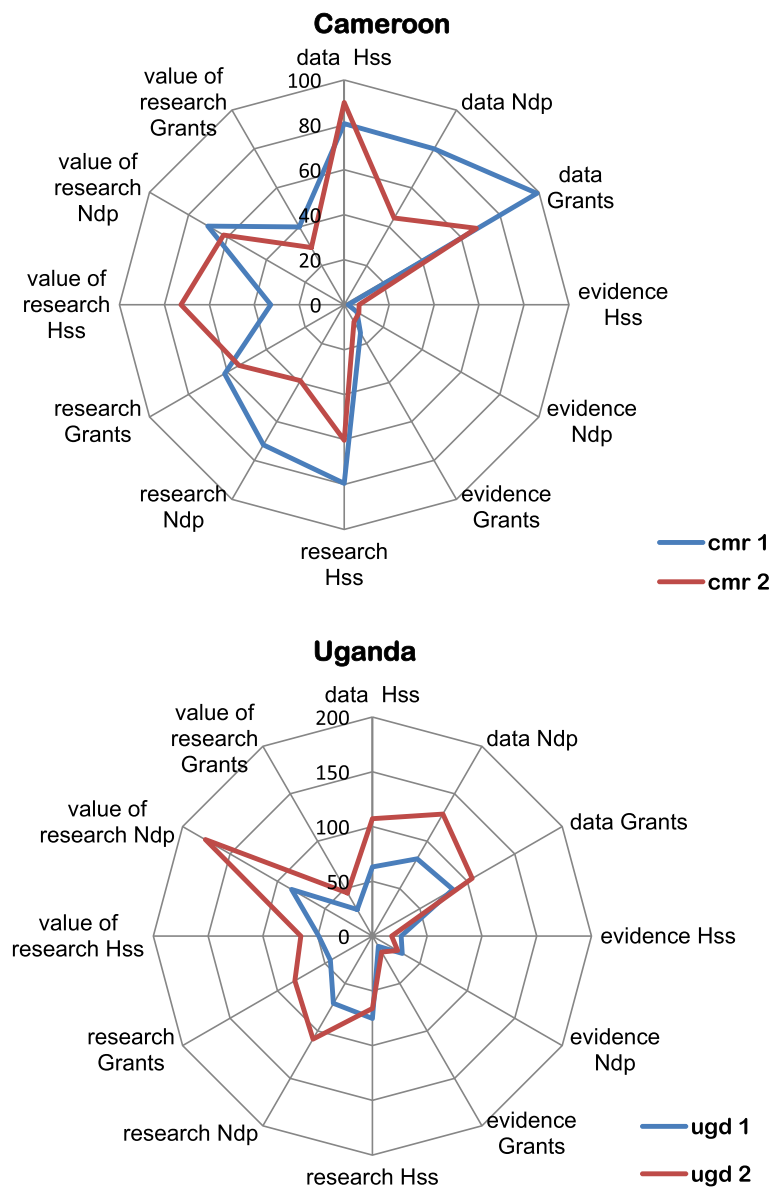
Cameroon

data Hss
100
80
60
40
20
0
data Ndp
data Grants
evidence Hss
evidence Ndp
evidence Grants
research Hss
research Ndp
research Grants
value of research Hss
value of research Ndp
value of research Grants

cmr 1
cmr 2

Uganda

data Hss
200
150
100
50
0
data Ndp
data Grants
evidence Hss
evidence Ndp
evidence Grants
research Hss
research Ndp
research Grants
value of research Hss
value of research Ndp
value of research Grants

ugd 1
ugd 2